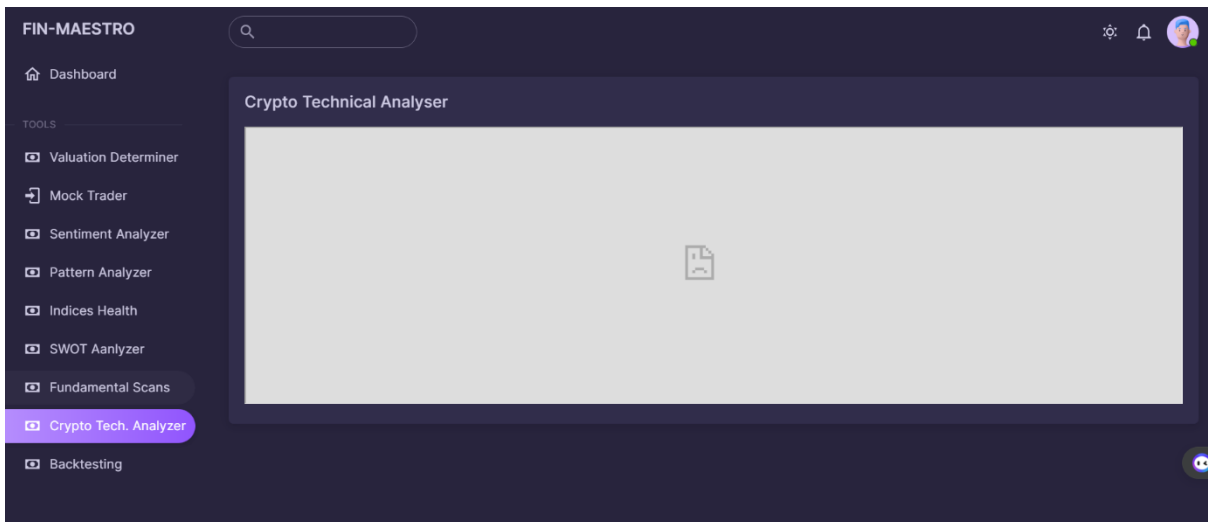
FIN-MAESTRO

Dashboard

TOOLS

Valuation Determiner

Mock Trader

Sentiment Analyzer

Pattern Analyzer

Indices Health

SWOT Aanlyzer

Fundamental Scans

Crypto Tech. Analyzer

Backtesting

Crypto Technical Analyser